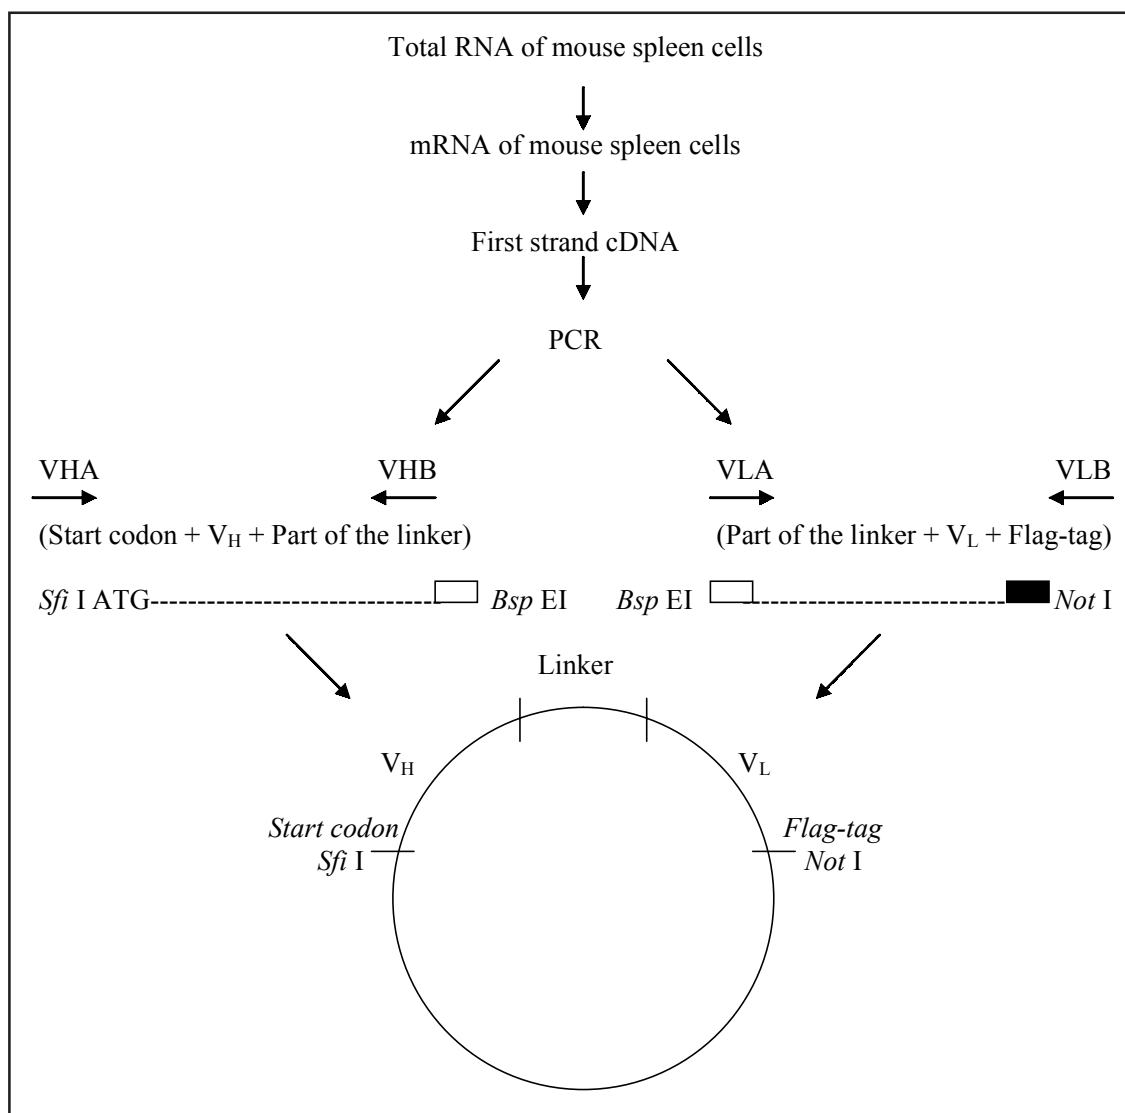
Total RNA of mouse spleen cells

mRNA of mouse spleen cells

First strand cDNA

PCR

VHA

VHB

VLA

VLB

(Start codon + $V_H$ + Part of the linker)

(Part of the linker + $V_L$ + Flag-tag)

Sfi I ATG---------------------------- Bsp EI

Bsp EI ---------------------------- Not I

Linker

$V_H$

$V_L$

Start codon
Sfi I

Flag-tag
Not I